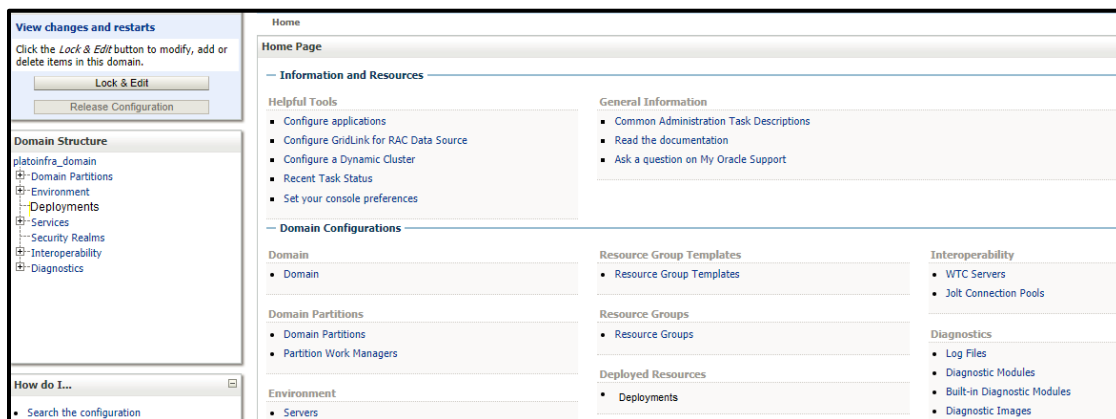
View changes and restarts

Click the *Lock & Edit* button to modify, add or delete items in this domain.

Lock & Edit

Release Configuration

Domain Structure

platoinfra_domain
Domain Partitions
Environment
Deployments
Services
Security Realms
Interoperability
Diagnostics

How do I...

• Search the configuration

Home

Home Page

— Information and Resources

Helpful Tools

• Configure applications
• Configure GridLink for RAC Data Source
• Configure a Dynamic Cluster
• Recent Task Status
• Set your console preferences

General Information

• Common Administration Task Descriptions
• Read the documentation
• Ask a question on My Oracle Support

— Domain Configurations

Domain

• Domain

Domain Partitions

• Domain Partitions
• Partition Work Managers

Environment

• Servers

Resource Group Templates

• Resource Group Templates

Resource Groups

• Resource Groups

Deployed Resources

• Deployments

Interoperability

• WTC Servers
• Jolt Connection Pools

Diagnostics

• Log Files
• Diagnostic Modules
• Built-in Diagnostic Modules
• Diagnostic Images